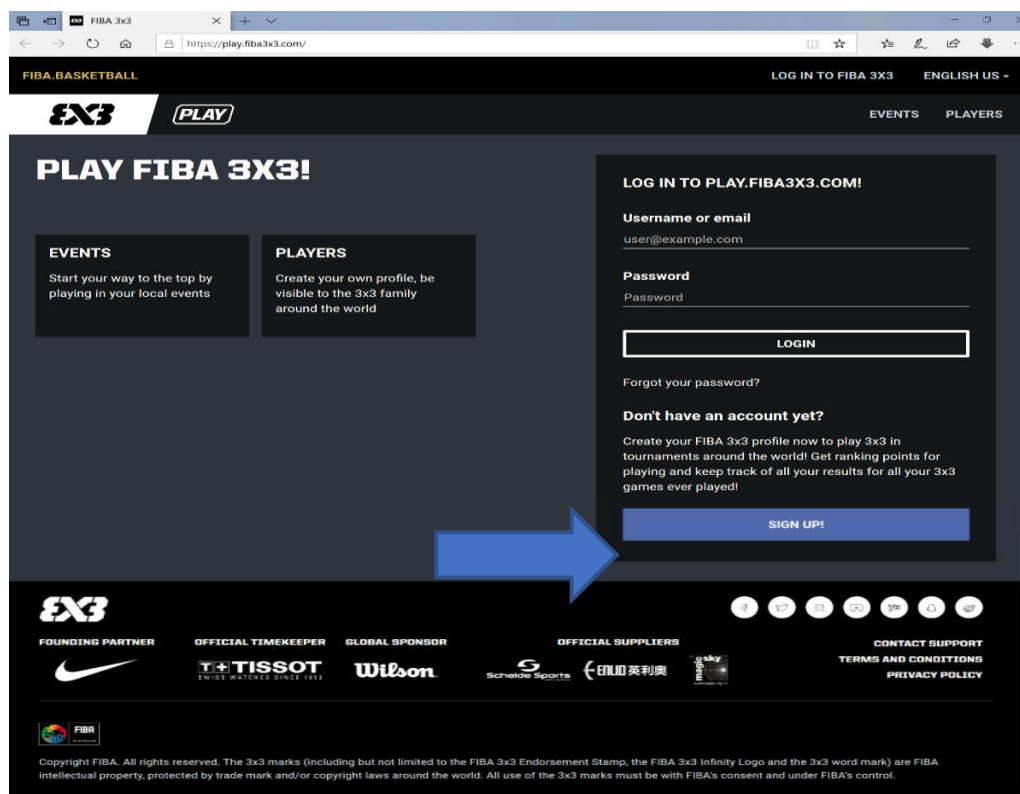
FIBA 3x3

https://play.fiba3x3.com/

FIBA.BASKETBALL

LOG IN TO FIBA 3X3

ENGLISH US

3X3

PLAY

EVENTS

PLAYERS

PLAY FIBA 3X3!

EVENTS

Start your way to the top by playing in your local events

PLAYERS

Create your own profile, be visible to the 3x3 family around the world

LOG IN TO PLAY.FIBA3X3.COM!

Username or email

user@example.com

Password

Password

LOGIN

Forgot your password?

Don't have an account yet?

Create your FIBA 3x3 profile now to play 3x3 in tournaments around the world! Get ranking points for playing and keep track of all your results for all your 3x3 games ever played!

SIGN UP!

3X3

FOUNDING PARTNER

OFFICIAL TIMEKEEPER

T+TISSOT

SWISS WATCHES SINCE 1853

GLOBAL SPONSOR

Wilson

OFFICIAL SUPPLIERS

Schelde Sports

ENLIO 英利奥

magic sky

CONTACT SUPPORT

TERMS AND CONDITIONS

PRIVACY POLICY

FIBA

Copyright FIBA. All rights reserved. The 3x3 marks (including but not limited to the FIBA 3x3 Endorsement Stamp, the FIBA 3x3 Infinity Logo and the 3x3 word mark) are FIBA intellectual property, protected by trade mark and/or copyright laws around the world. All use of the 3x3 marks must be with FIBA's consent and under FIBA's control.